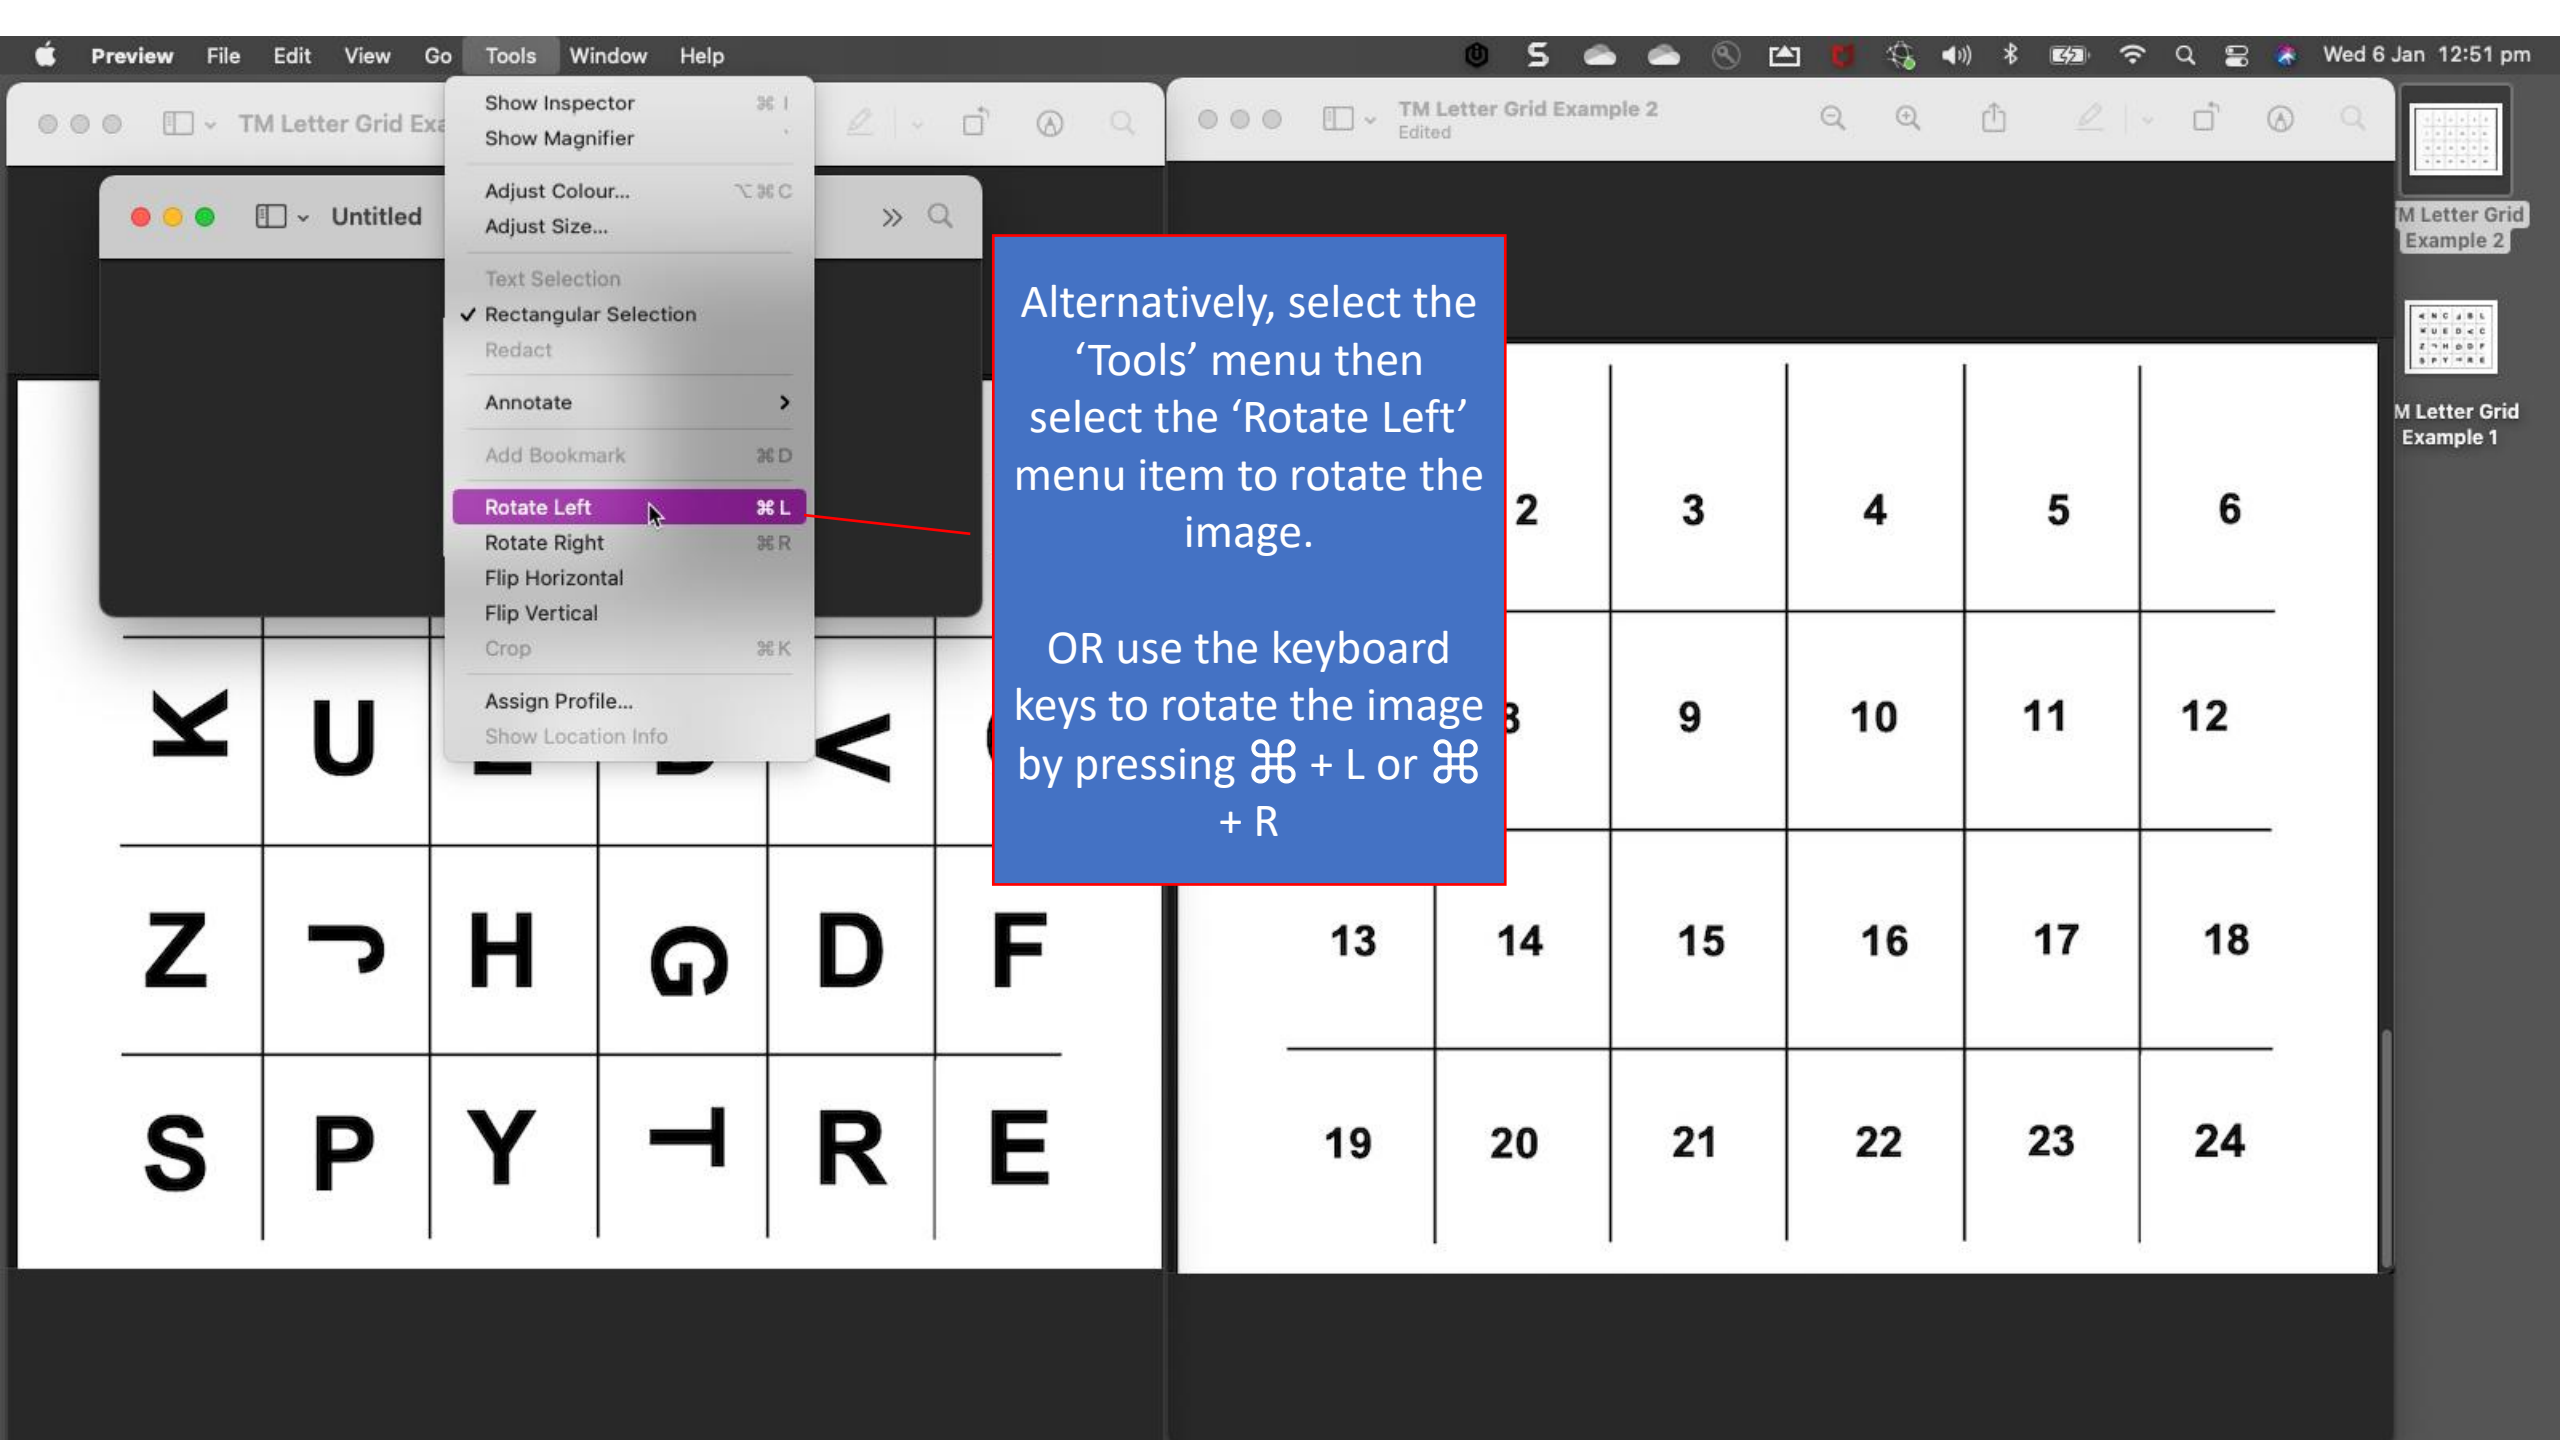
Preview File Edit View Go Tools Window Help

Wed 6 Jan 12:51 pm

TM Letter Grid Exa

Show Inspector ⌘ I
Show Magnifier

Adjust Colour... ⌥⌘C
Adjust Size...

Text Selection
✓ Rectangular Selection
Redact

Annotate

Add Bookmark ⌘D

Rotate Left ⌘L
Rotate Right ⌘R
Flip Horizontal
Flip Vertical
Crop ⌘K

Assign Profile...
Show Location Info

Untitled

TM Letter Grid Example 2
Edited

M Letter Grid Example 2

M Letter Grid Example 1

Alternatively, select the 'Tools' menu then select the 'Rotate Left' menu item to rotate the image.

OR use the keyboard keys to rotate the image by pressing ⌘ + L or ⌘ + R

K U L D < C
Z J H G D F
S P Y T R E

2 3 4 5 6
8 9 10 11 12
13 14 15 16 17 18
19 20 21 22 23 24